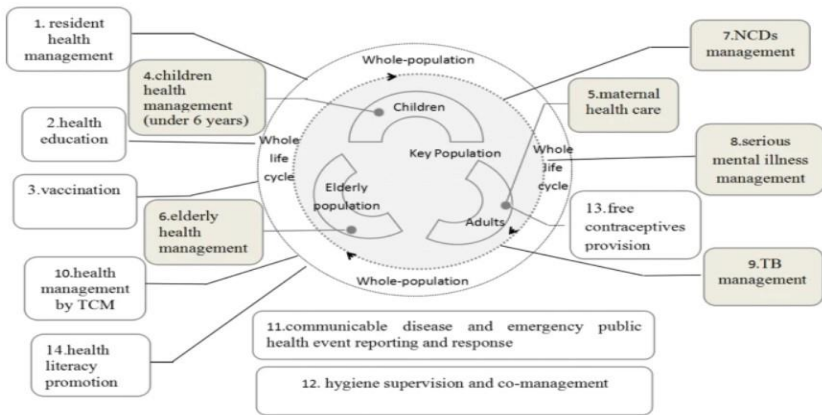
1. resident health management

4.children health management (under 6 years)

2.health education

3.vaccination

6.elderly health management

10.health management by TCM

14.health literacy promotion

Whole-population

Children

Whole life cycle

Key Population

Whole life cycle

Elderly population

Adults

Whole-population

7.NCDs management

5.maternal health care

8.serious mental illness management

13.free contraceptives provision

9.TB management

11.communicable disease and emergency public health event reporting and response

12. hygiene supervision and co-management